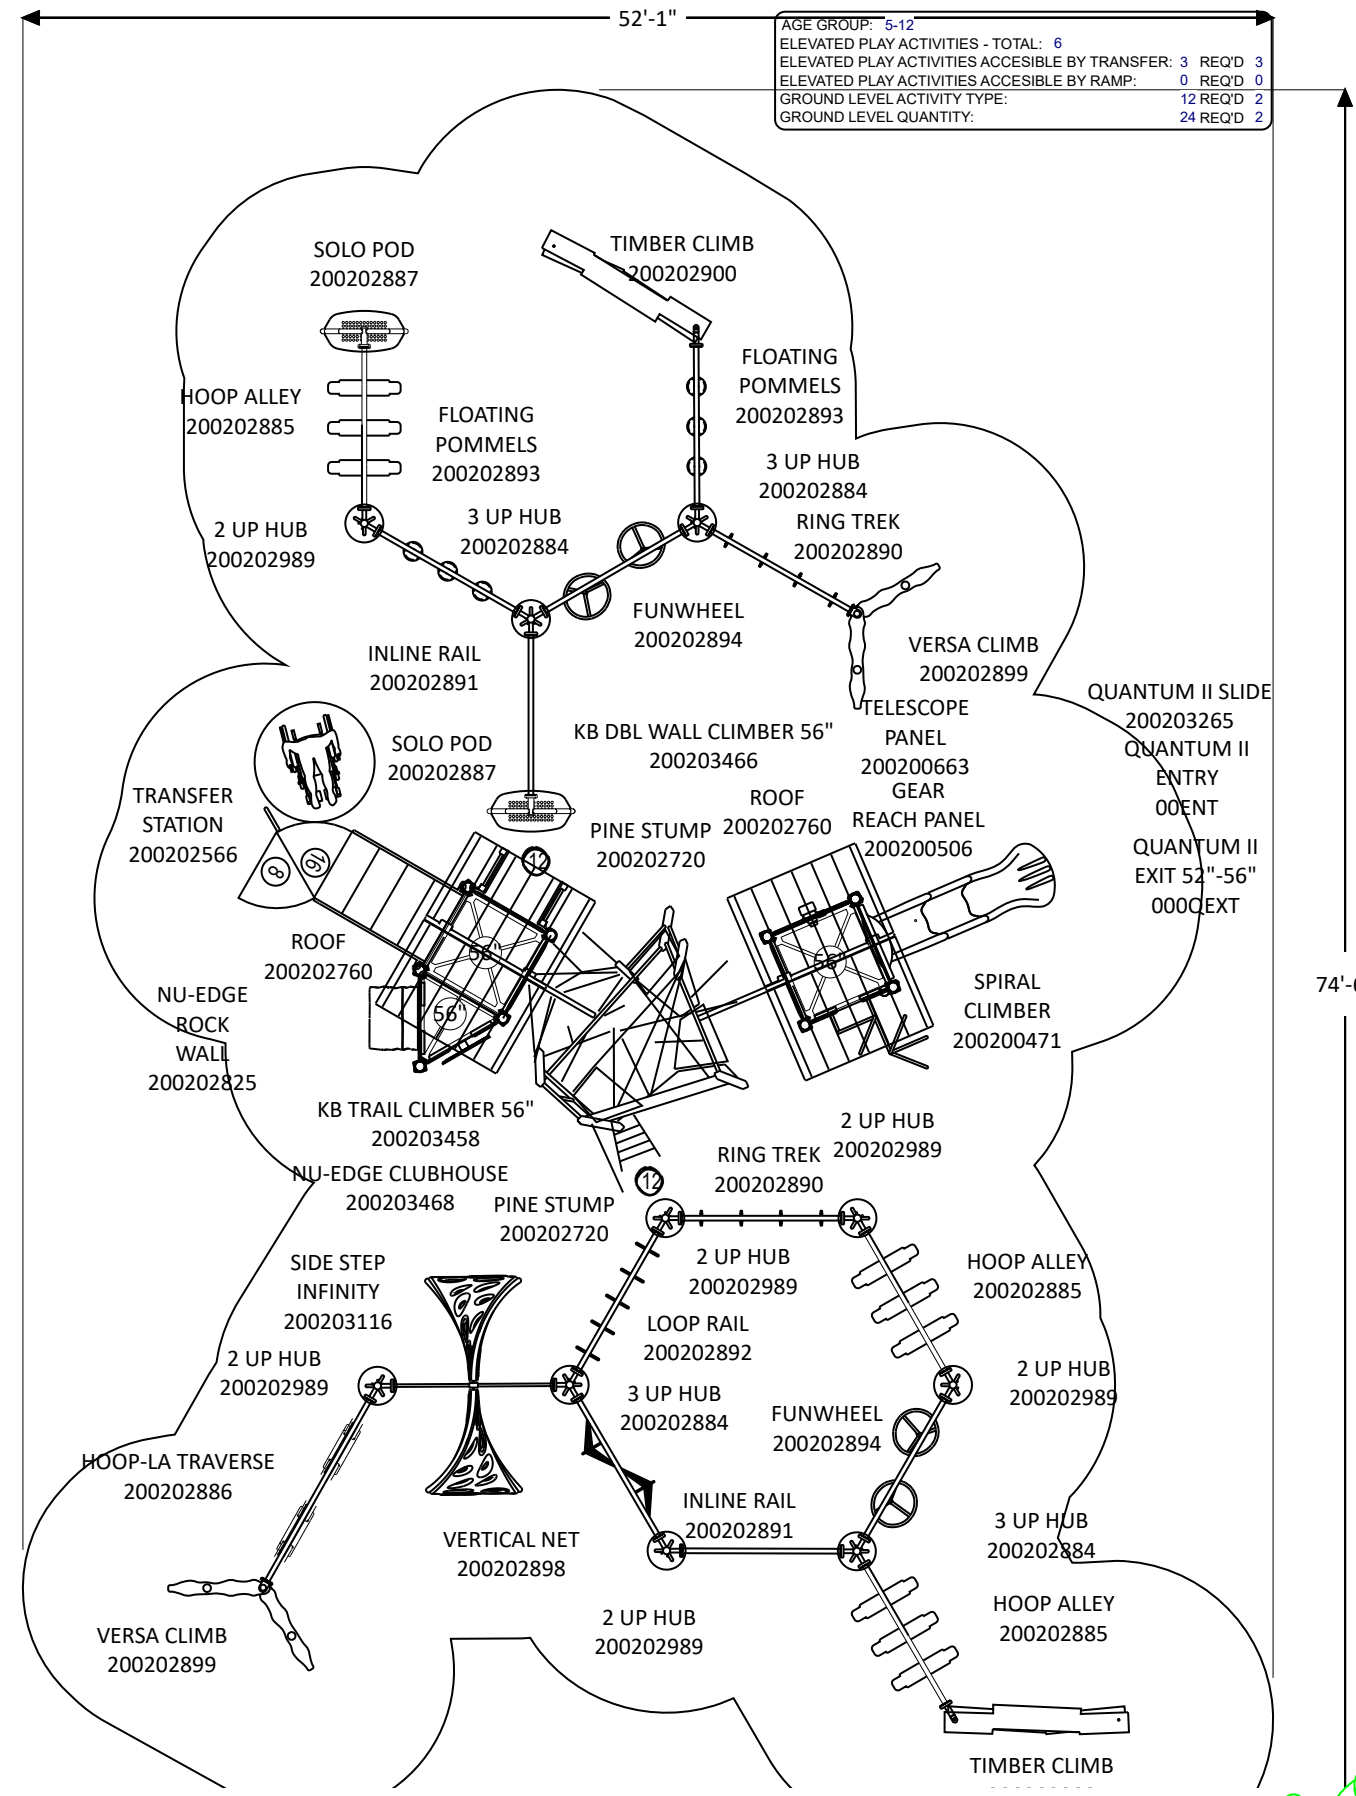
52'-1"

AGE GROUP: 5-12
ELEVATED PLAY ACTIVITIES - TOTAL: 6
ELEVATED PLAY ACTIVITIES ACCESIBLE BY TRANSFER: 3 REQ'D 3
ELEVATED PLAY ACTIVITIES ACCESIBLE BY RAMP: 0 REQ'D 0
GROUND LEVEL ACTIVITY TYPE: 12 REQ'D 2
GROUND LEVEL QUANTITY: 24 REQ'D 2

SOLO POD
200202887

TIMBER CLIMB
200202900

FLOATING
POMMELS
200202893

HOOP ALLEY
200202885

FLOATING
POMMELS
200202893

3 UP HUB
200202884

2 UP HUB
200202989

3 UP HUB
200202884

RING TREK
200202890

FUNWHEEL
200202894

VERSA CLIMB
200202899

INLINE RAIL
200202891

QUANTUM II SLIDE
200203265

TELESCOPE
PANEL
200200663

KB DBL WALL CLIMBER 56"
200203466

QUANTUM II
ENTRY
00ENT

SOLO POD
200202887

GEAR
REACH PANEL
200200506

ROOF
200202760

TRANSFER
STATION
200202566

PINE STUMP
200202720

QUANTUM II
EXIT 52"-56"
000QEXT

12

8

16

ROOF
200202760

56"

56"

56"

74'-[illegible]

NU-EDGE
ROCK
WALL
200202825

SPIRAL
CLIMBER
200200471

KB TRAIL CLIMBER 56"
200203458

2 UP HUB
200202989

RING TREK
200202890

NU-EDGE CLUBHOUSE
200203468

12

PINE STUMP
200202720

2 UP HUB
200202989

SIDE STEP
INFINITY
200203116

HOOP ALLEY
200202885

LOOP RAIL
200202892

2 UP HUB
200202989

2 UP HUB
200202989

3 UP HUB
200202884

FUNWHEEL
200202894

HOOP-LA TRAVERSE
200202886

INLINE RAIL
200202891

3 UP HUB
200202884

VERTICAL NET
200202898

HOOP ALLEY
200202885

2 UP HUB
200202989

VERSA CLIMB
200202899

TIMBER CLIMB
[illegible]